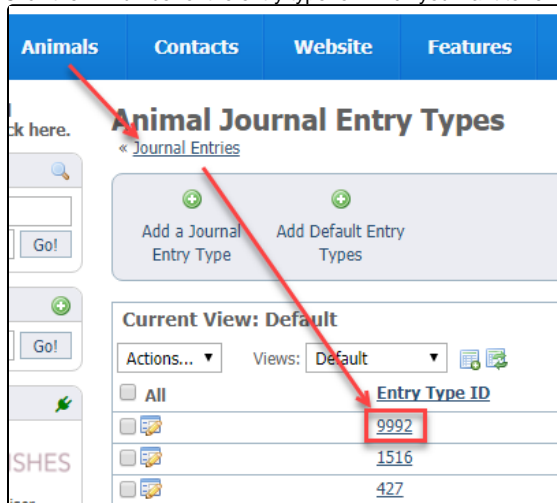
Animals Contacts Website Features

ck here.

Go!

Go!

ISHES

Animal Journal Entry Types

« Journal Entries

Add a Journal Entry Type

Add Default Entry Types

Current View: Default

Actions... ▼ Views: Default ▼

All

Entry Type ID

9992

1516

427